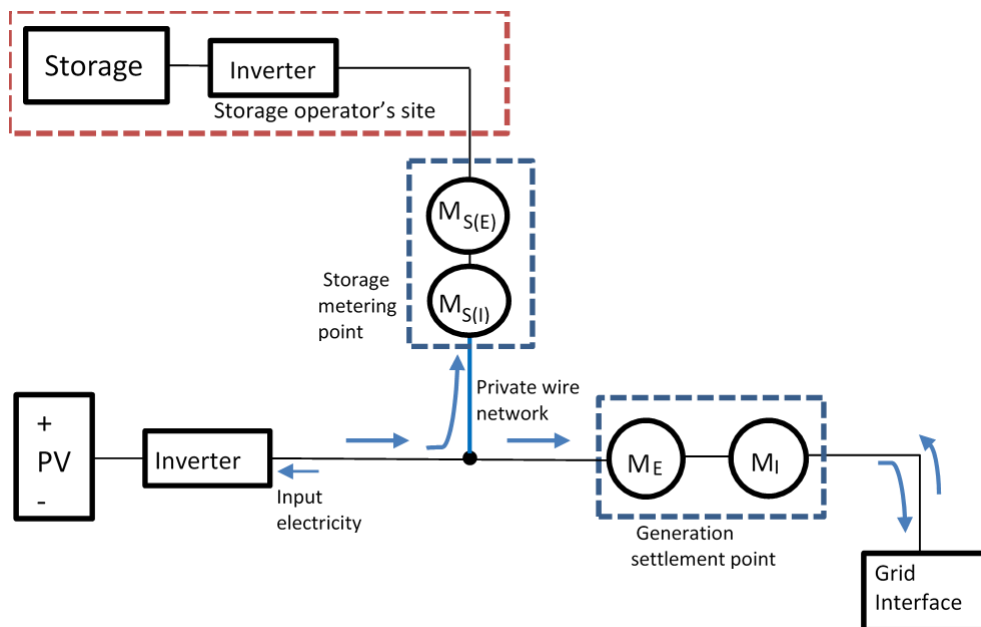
Storage

Inverter

Storage operator's site

$M_{S(E)}$

Storage metering point

$M_{S(I)}$

+
PV
-

Inverter

Input electricity

Private wire network

$M_E$

$M_I$

Generation settlement point

Grid Interface